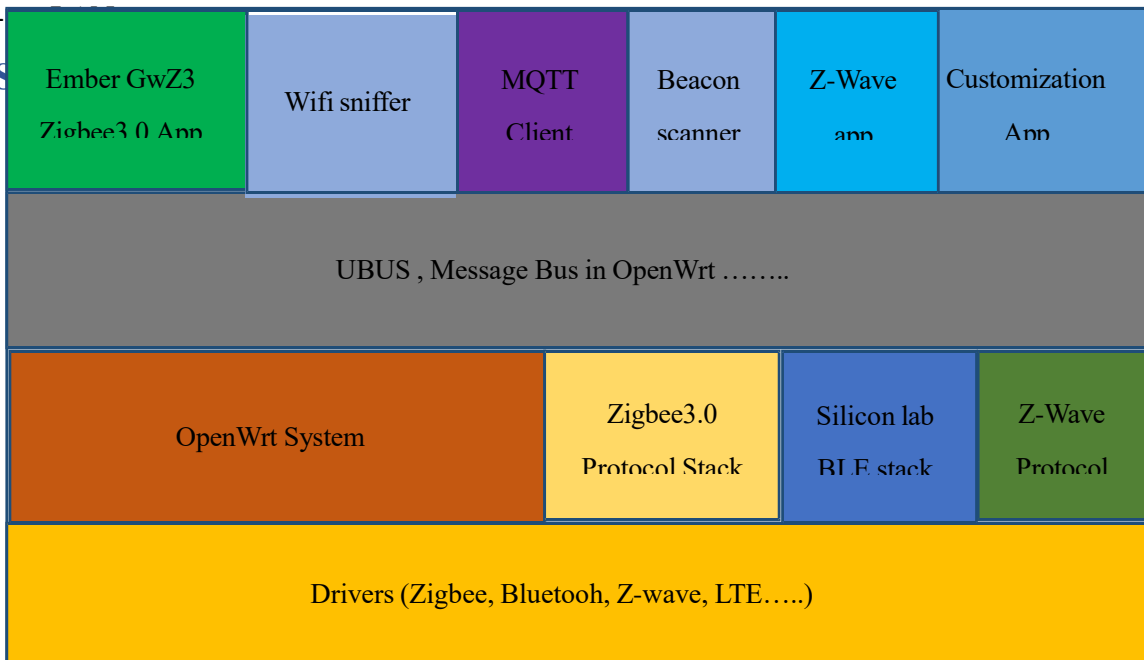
Ember GwZ3
Zigbee3.0 App

Wifi sniffer

MQTT
Client

Beacon
scanner

Z-Wave
app

Customization
App

UBUS , Message Bus in OpenWrt ……..

OpenWrt System

Zigbee3.0
Protocol Stack

Silicon lab
BLE stack

Z-Wave
Protocol

Drivers (Zigbee, Bluetooh, Z-wave, LTE…..)